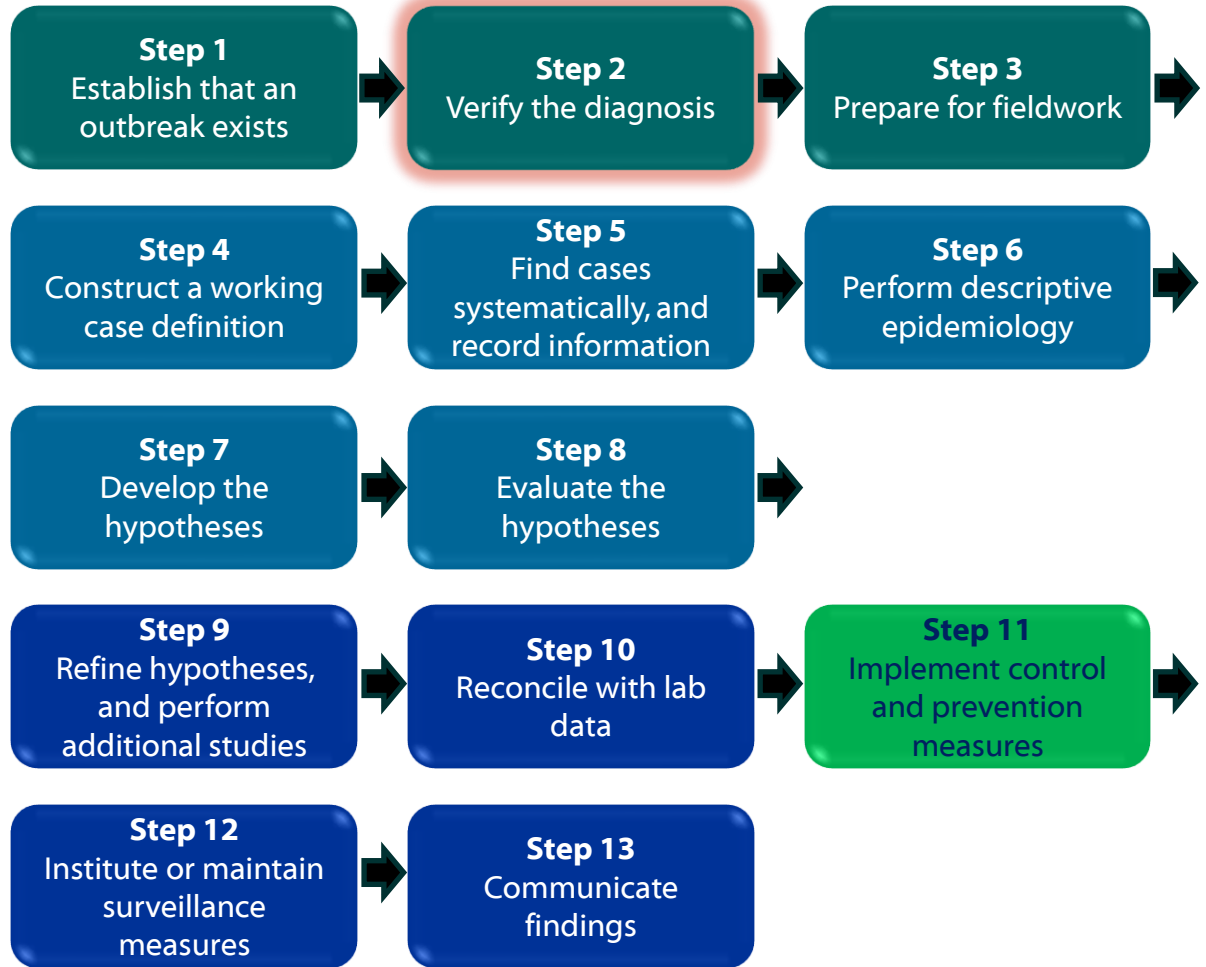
Step 1
Establish that an outbreak exists

Step 2
Verify the diagnosis

Step 3
Prepare for fieldwork

Step 4
Construct a working case definition

Step 5
Find cases systematically, and record information

Step 6
Perform descriptive epidemiology

Step 7
Develop the hypotheses

Step 8
Evaluate the hypotheses

Step 9
Refine hypotheses, and perform additional studies

Step 10
Reconcile with lab data

Step 11
Implement control and prevention measures

Step 12
Institute or maintain surveillance measures

Step 13
Communicate findings